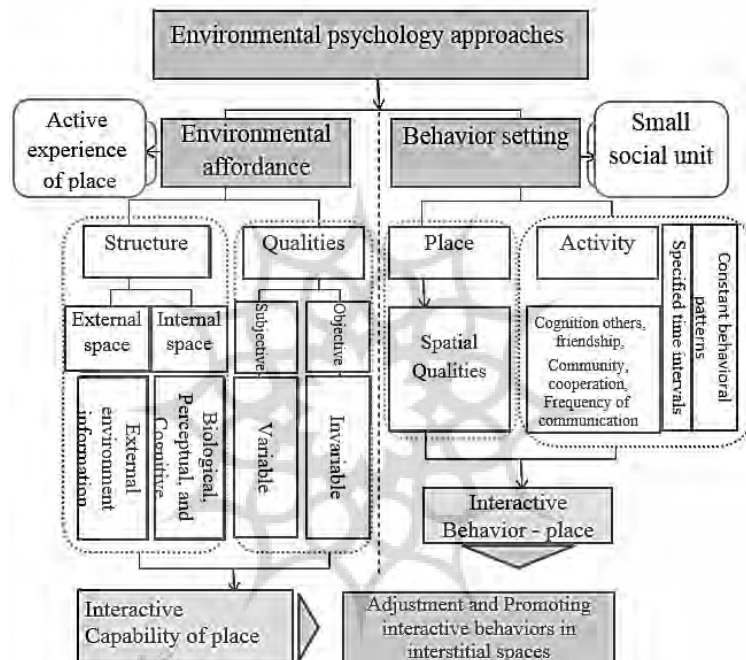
Environmental psychology approaches

Active experience of place

Environmental affordance

Behavior setting

Small social unit

Structure

Qualities

Place

Activity

Specified time intervals

Constant behavioral patterns

External space

Internal space

Subjective

Objective

Spatial Qualities

Cognition others, friendship, Community, cooperation, Frequency of communication

External environment information

Biological, Perceptual, and Cognitive

Variable

Invariable

Interactive Behavior - place

Interactive Capability of place

Adjustment and Promoting interactive behaviors in interstitial spaces